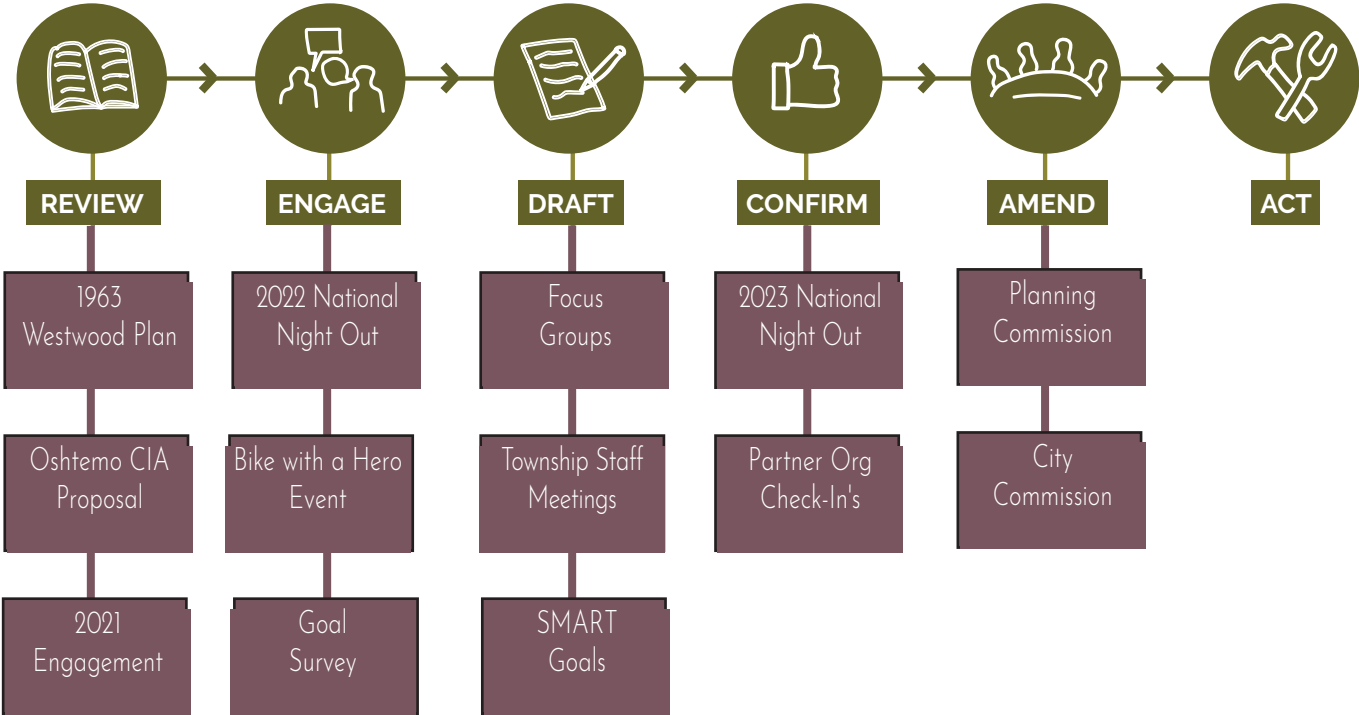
REVIEW

1963 Westwood Plan

Oshtemo CIA Proposal

2021 Engagement

ENGAGE

2022 National Night Out

Bike with a Hero Event

Goal Survey

DRAFT

Focus Groups

Township Staff Meetings

SMART Goals

CONFIRM

2023 National Night Out

Partner Org Check-In's

AMEND

Planning Commission

City Commission

ACT